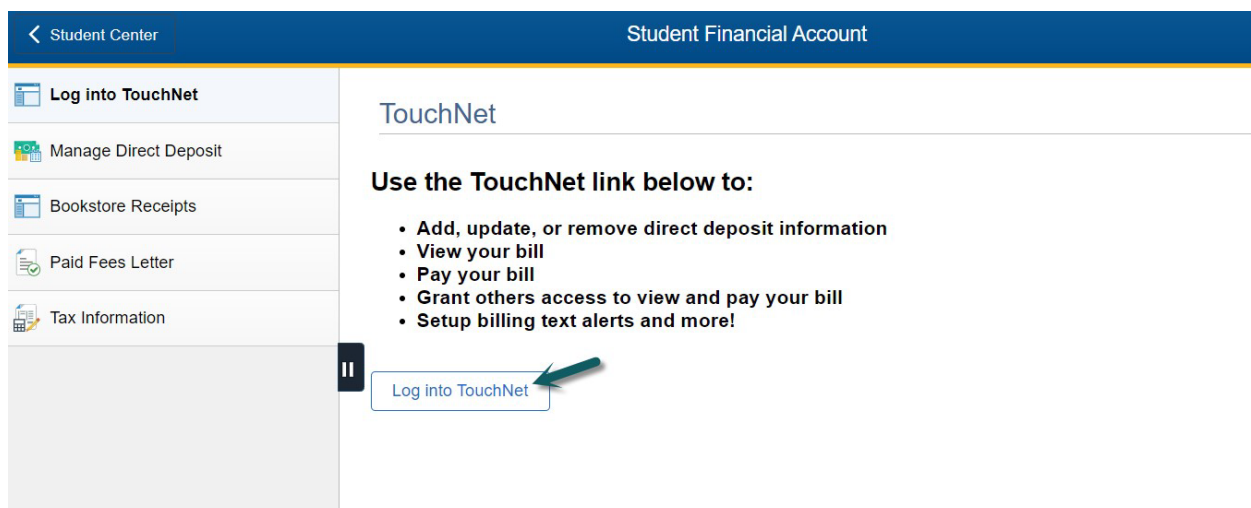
Student Center

Student Financial Account

Log into TouchNet

Manage Direct Deposit

Bookstore Receipts

Paid Fees Letter

Tax Information

TouchNet

Use the TouchNet link below to:

- Add, update, or remove direct deposit information
- View your bill
- Pay your bill
- Grant others access to view and pay your bill
- Setup billing text alerts and more!

Log into TouchNet